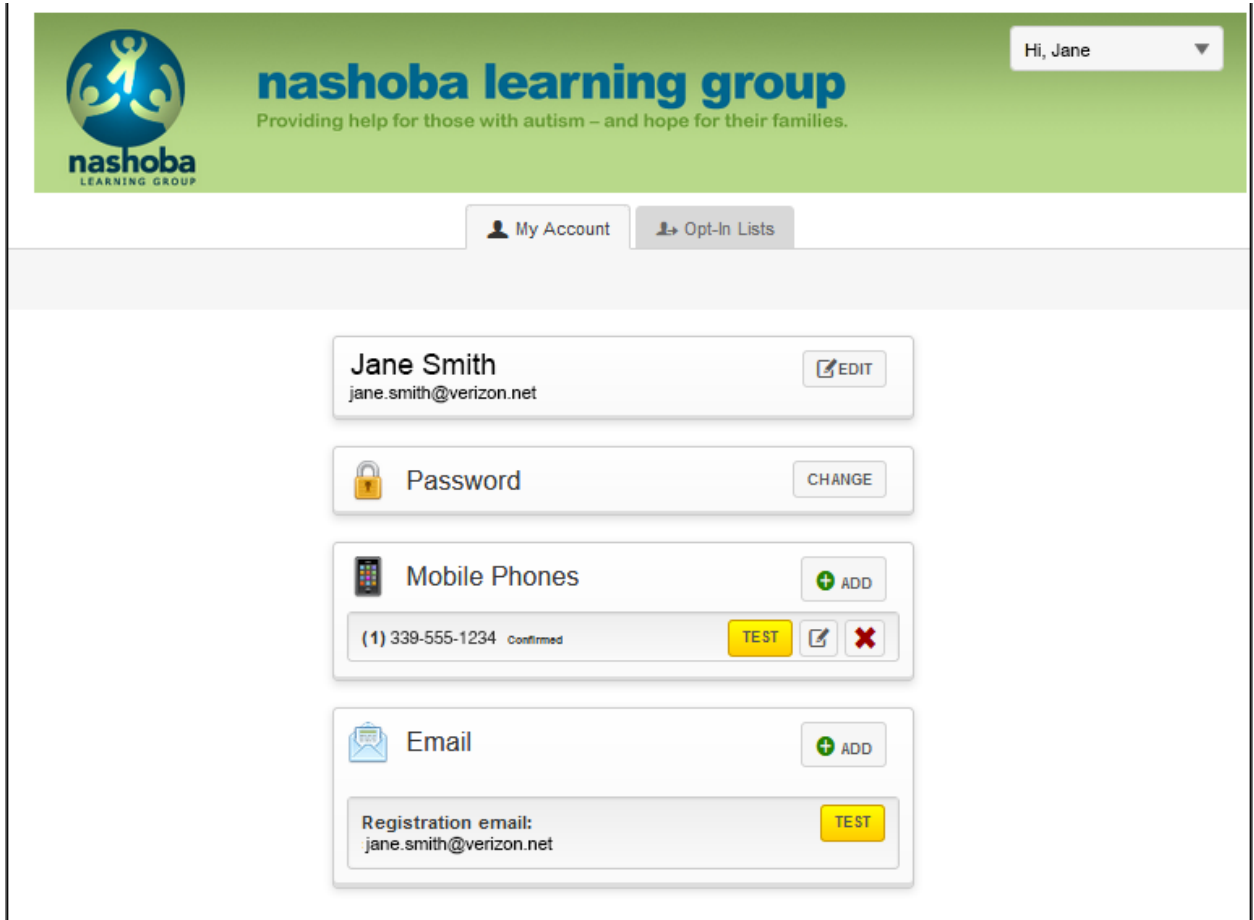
nashoba
LEARNING GROUP

nashoba learning group
Providing help for those with autism – and hope for their families.

Hi, Jane

My Account
Opt-In Lists

Jane Smith
jane.smith@verizon.net
EDIT

Password
CHANGE

Mobile Phones
ADD
(1) 339-555-1234 Confirmed
TEST

Email
ADD
Registration email:
jane.smith@verizon.net
TEST